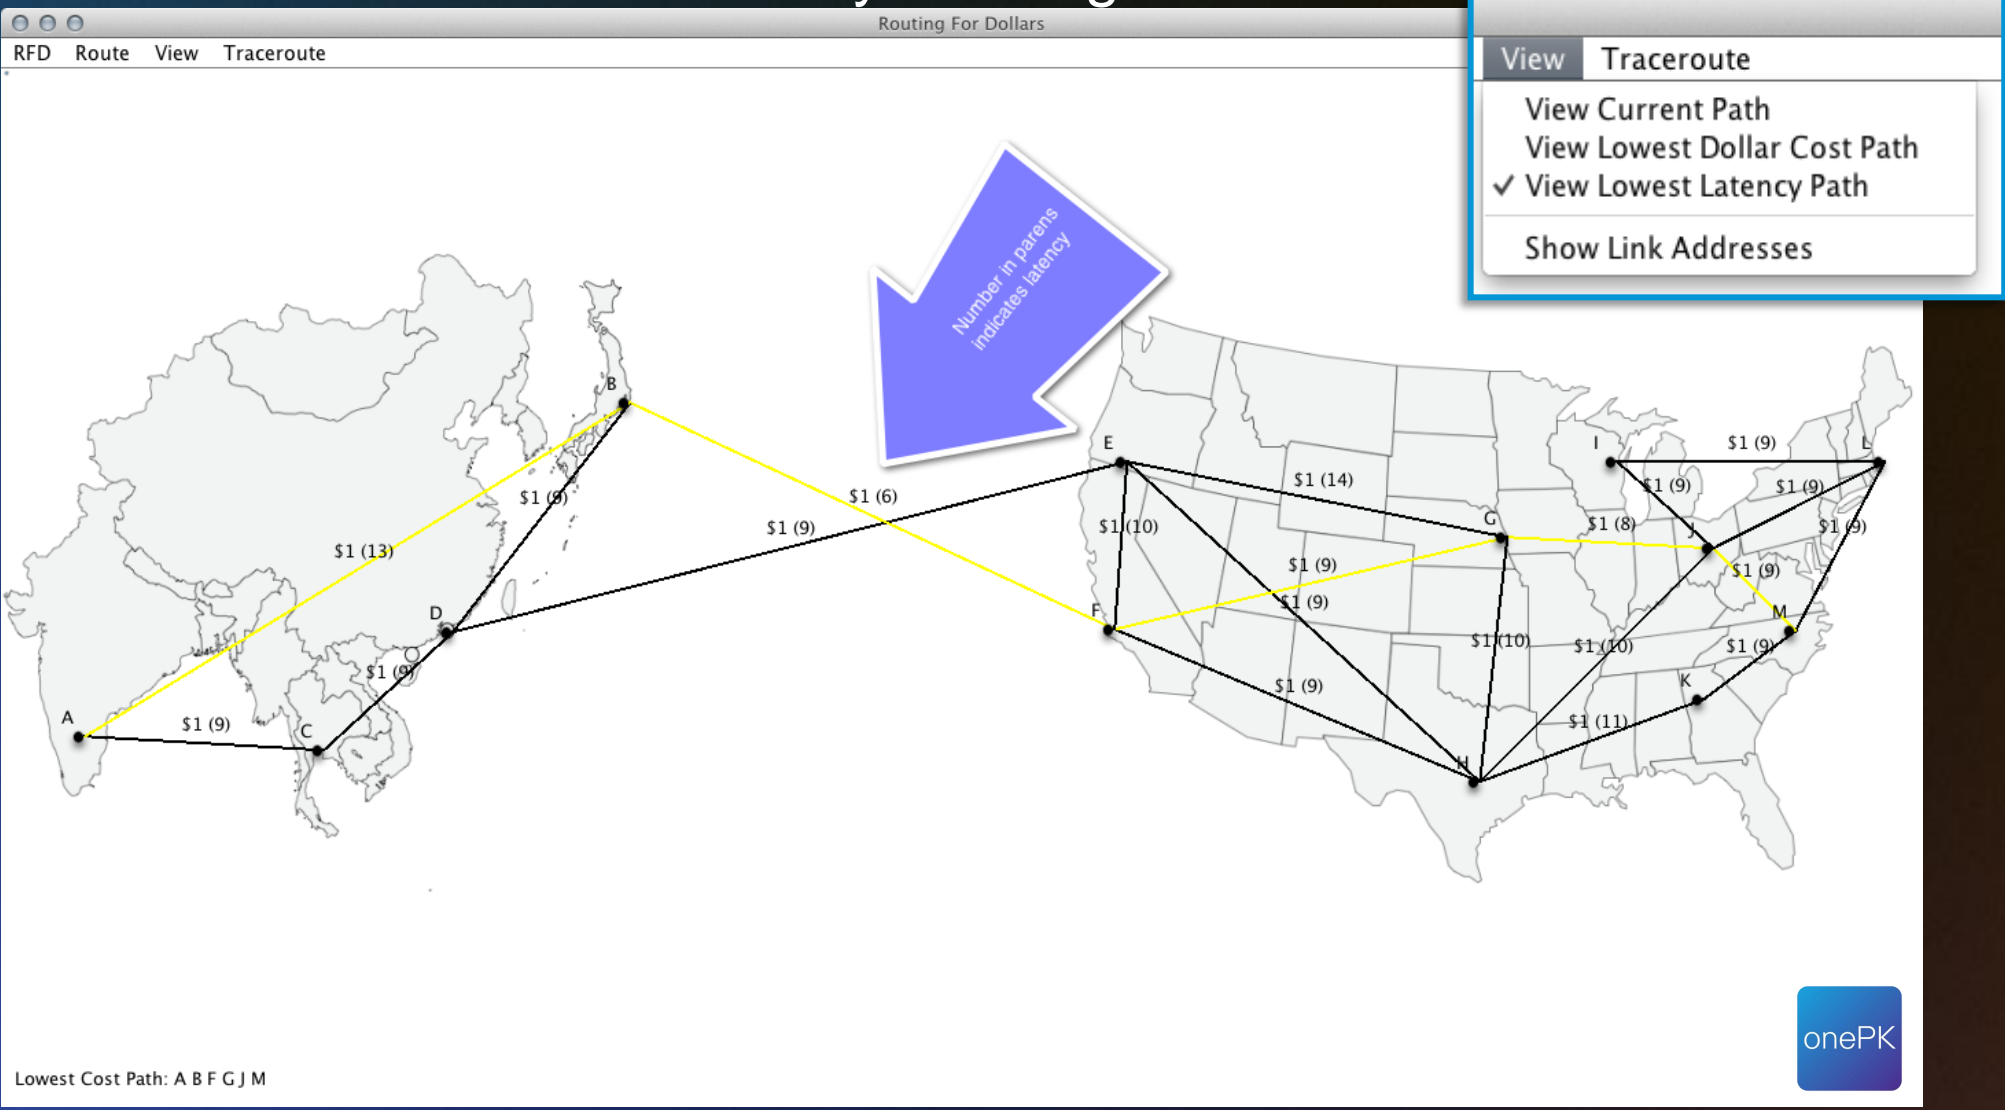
Routing For Dollars

RFD Route View Traceroute

View Traceroute

View Current Path
View Lowest Dollar Cost Path
✓ View Lowest Latency Path
Show Link Addresses

Number in parens indicates latency

B
$1 (9)
$1 (13)
D
$1 (9)
A
$1 (9)
C
$1 (6)
$1 (9)
E
$1 (14)
$1 (10)
G
$1 (9)
$1 (9)
F
$1 (10)
$1 (9)
H
I
$1 (9)
L
$1 (9)
$1 (9)
$1 (8)
J
$1 (9)
$1 (9)
M
$1 (10)
$1 (9)
K
$1 (11)

Lowest Cost Path: A B F G J M

onePK